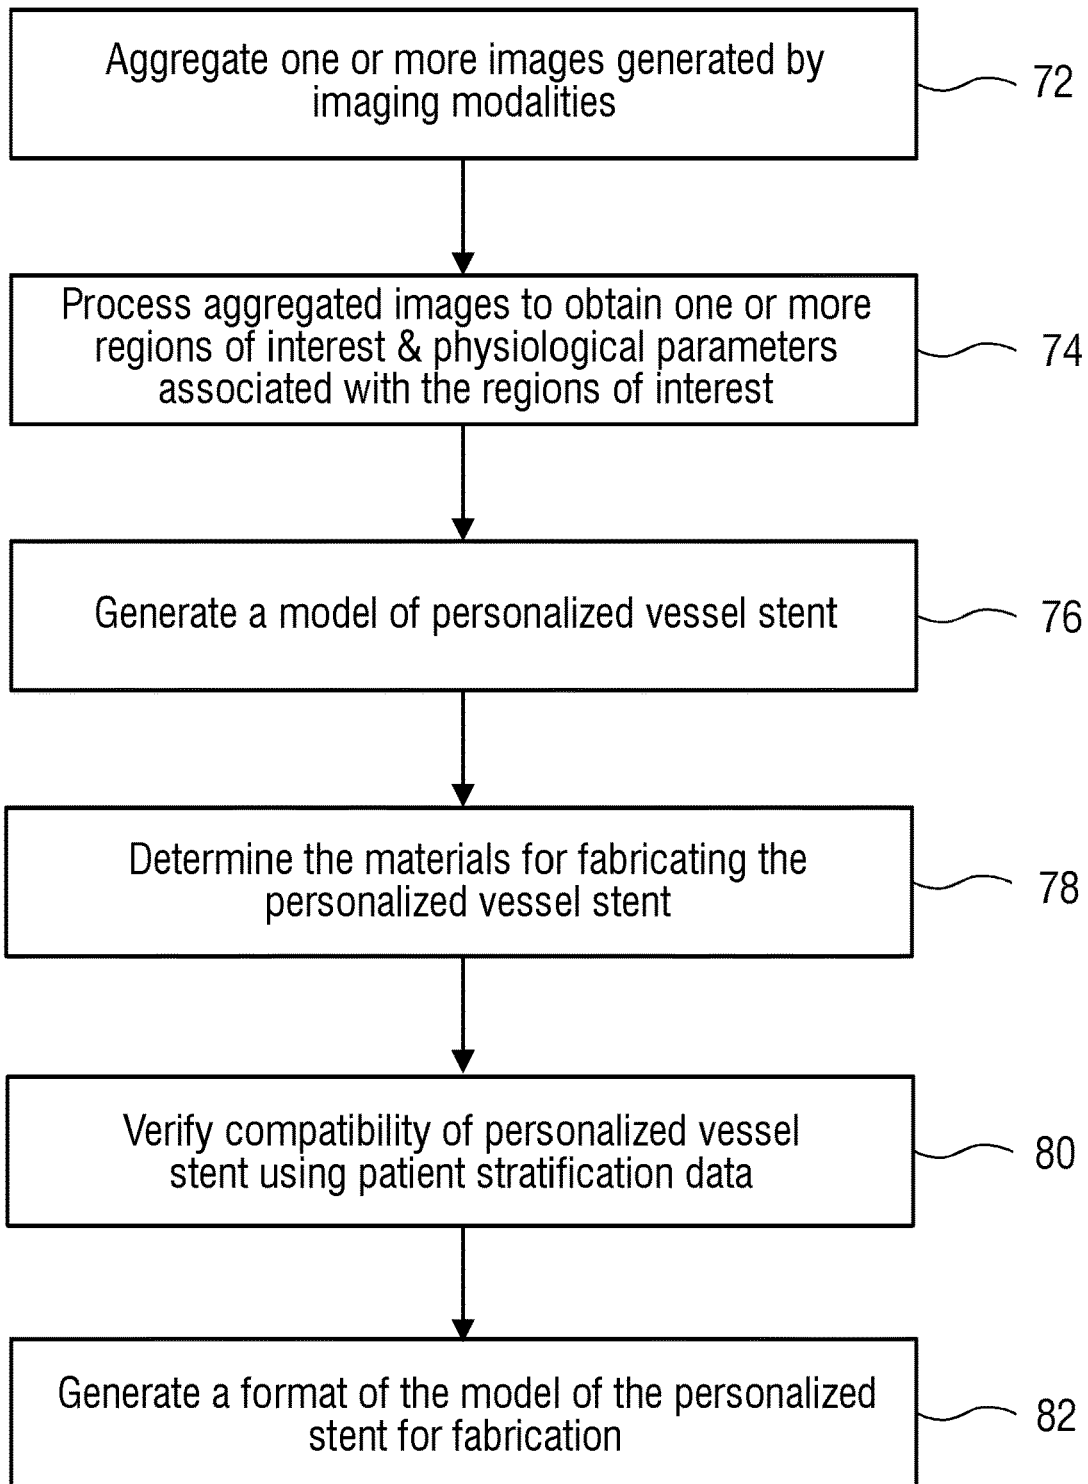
Aggregate one or more images generated by imaging modalities

72

Process aggregated images to obtain one or more regions of interest & physiological parameters associated with the regions of interest

74

Generate a model of personalized vessel stent

76

Determine the materials for fabricating the personalized vessel stent

78

Verify compatibility of personalized vessel stent using patient stratification data

80

Generate a format of the model of the personalized stent for fabrication

82